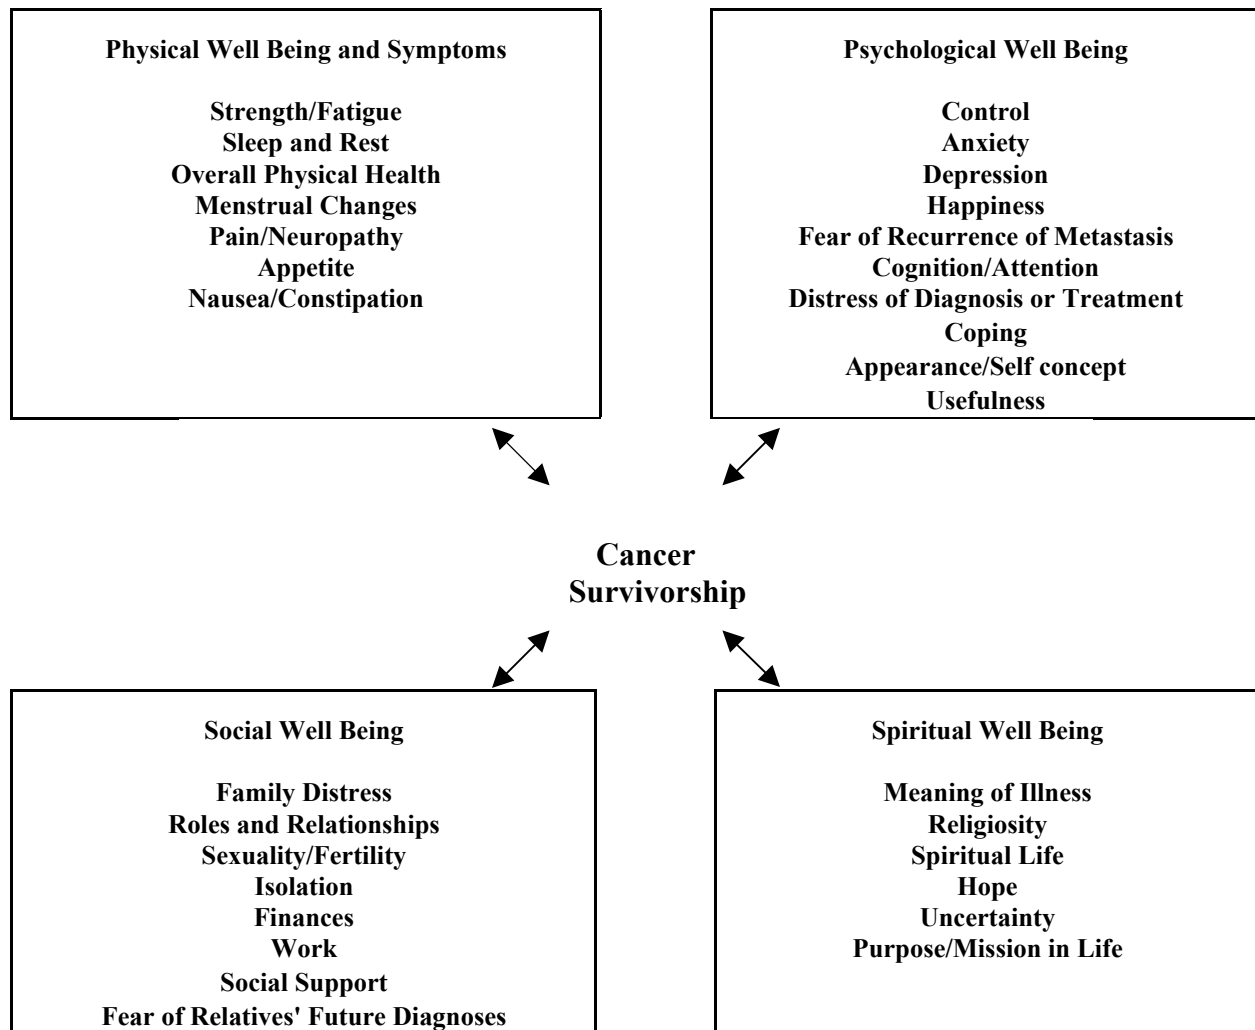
Physical Well Being and Symptoms

Strength/Fatigue
Sleep and Rest
Overall Physical Health
Menstrual Changes
Pain/Neuropathy
Appetite
Nausea/Constipation

Psychological Well Being

Control
Anxiety
Depression
Happiness
Fear of Recurrence of Metastasis
Cognition/Attention
Distress of Diagnosis or Treatment
Coping
Appearance/Self concept
Usefulness

Cancer Survivorship

Social Well Being

Family Distress
Roles and Relationships
Sexuality/Fertility
Isolation
Finances
Work
Social Support
Fear of Relatives' Future Diagnoses

Spiritual Well Being

Meaning of Illness
Religiosity
Spiritual Life
Hope
Uncertainty
Purpose/Mission in Life